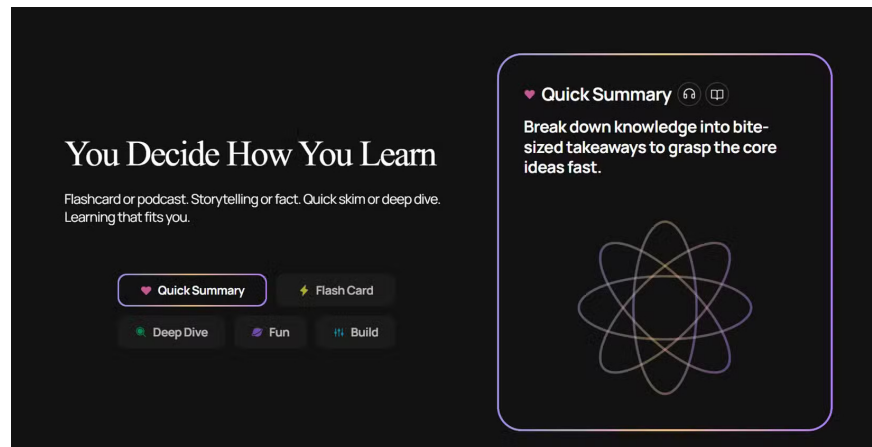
You Decide How You Learn

Flashcard or podcast. Storytelling or fact. Quick skim or deep dive. Learning that fits you.

Quick Summary

Flash Card

Deep Dive

Fun

Build

Quick Summary

Break down knowledge into bite-sized takeaways to grasp the core ideas fast.